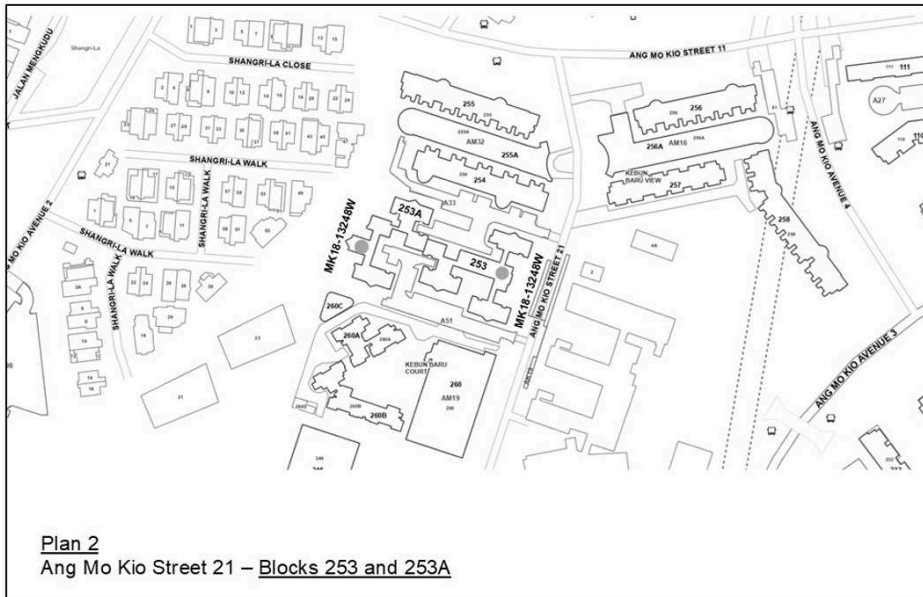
JALAN MENGKUDU
Shangri-La
SHANGRI-LA CLOSE
SHANGRI-LA WALK
SHANGRI-LA WALK
SHANGRI-LA WALK
SHANGRI-LA WALK
ANG MO KIO AVENUE 2
ANG MO KIO STREET 11
255
AM32
255A
254
253A
253
MK18-13248W
MK18-13248W
ANG MO KIO STREET 21
260C
260A
KEBUN BARU COURT
260
AM19
260B
256
256A
AM16
KEBUN BARU VIEW
257
258
ANG MO KIO AVENUE 4
ANG MO KIO AVENUE 3
111
A27

Plan 2
Ang Mo Kio Street 21 – Blocks 253 and 253A